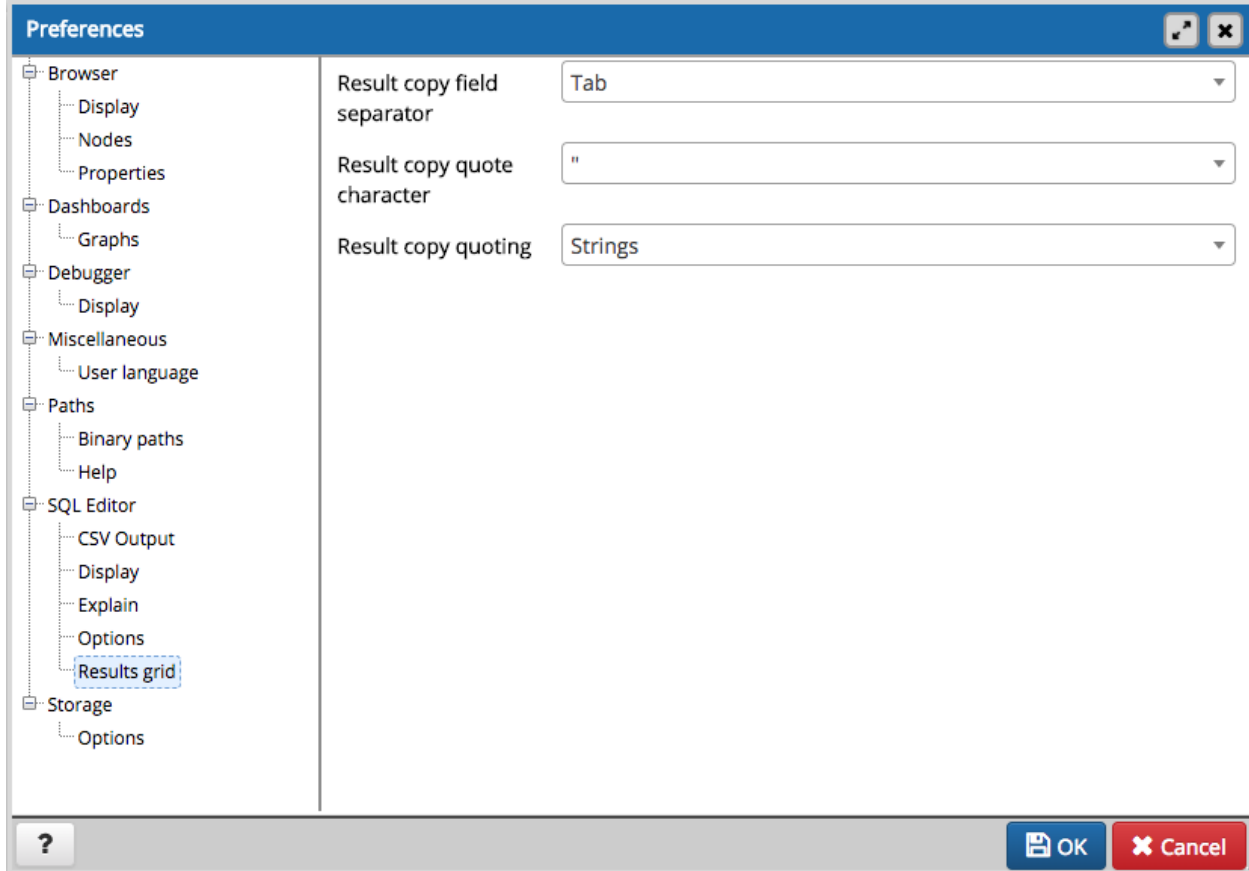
Preferences

Browser
Display
Nodes
Properties
Dashboards
Graphs
Debugger
Display
Miscellaneous
User language
Paths
Binary paths
Help
SQL Editor
CSV Output
Display
Explain
Options
Results grid
Storage
Options

Result copy field separator | Tab
Result copy quote character | "
Result copy quoting | Strings

?
OK
Cancel